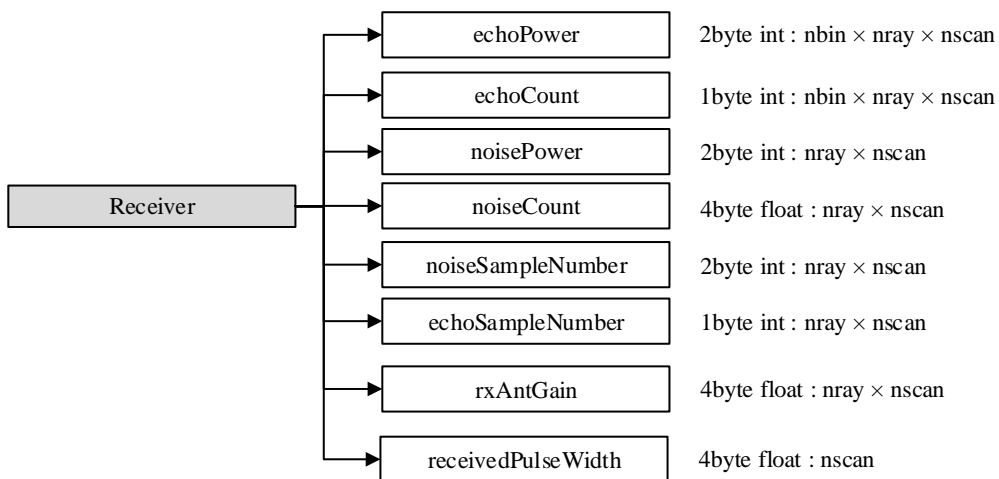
Receiver

echoPower
2byte int : nbin × nray × nscan

echoCount
1byte int : nbin × nray × nscan

noisePower
2byte int : nray × nscan

noiseCount
4byte float : nray × nscan

noiseSampleNumber
2byte int : nray × nscan

echoSampleNumber
1byte int : nray × nscan

rxAntGain
4byte float : nray × nscan

receivedPulseWidth
4byte float : nscan